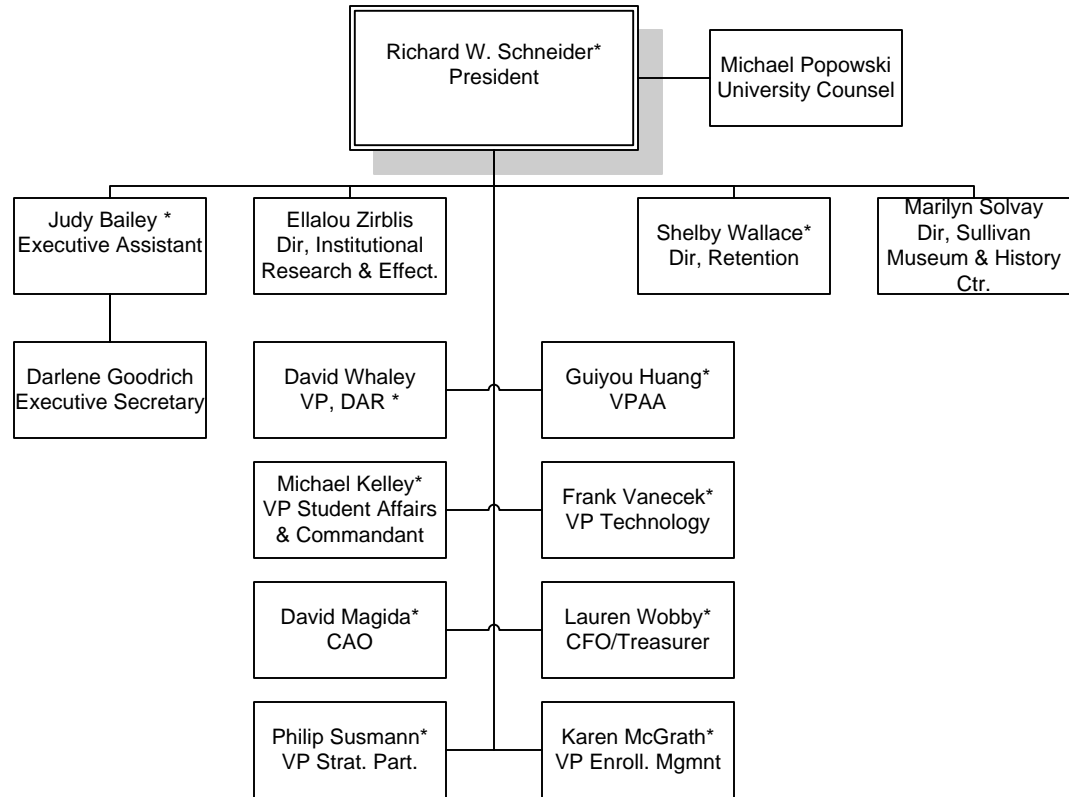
Richard W. Schneider*
President

Michael Popowski
University Counsel

Judy Bailey *
Executive Assistant

Ellalou Zirblis
Dir, Institutional Research & Effect.

Shelby Wallace*
Dir, Retention

Marilyn Solvay
Dir, Sullivan Museum & History Ctr.

Darlene Goodrich
Executive Secretary

David Whaley
VP, DAR *

Guiyou Huang*
VPAA

Michael Kelley*
VP Student Affairs & Commandant

Frank Vanecek*
VP Technology

David Magida*
CAO

Lauren Wobby*
CFO/Treasurer

Philip Susmann*
VP Strat. Part.

Karen McGrath*
VP Enroll. Mgmnt